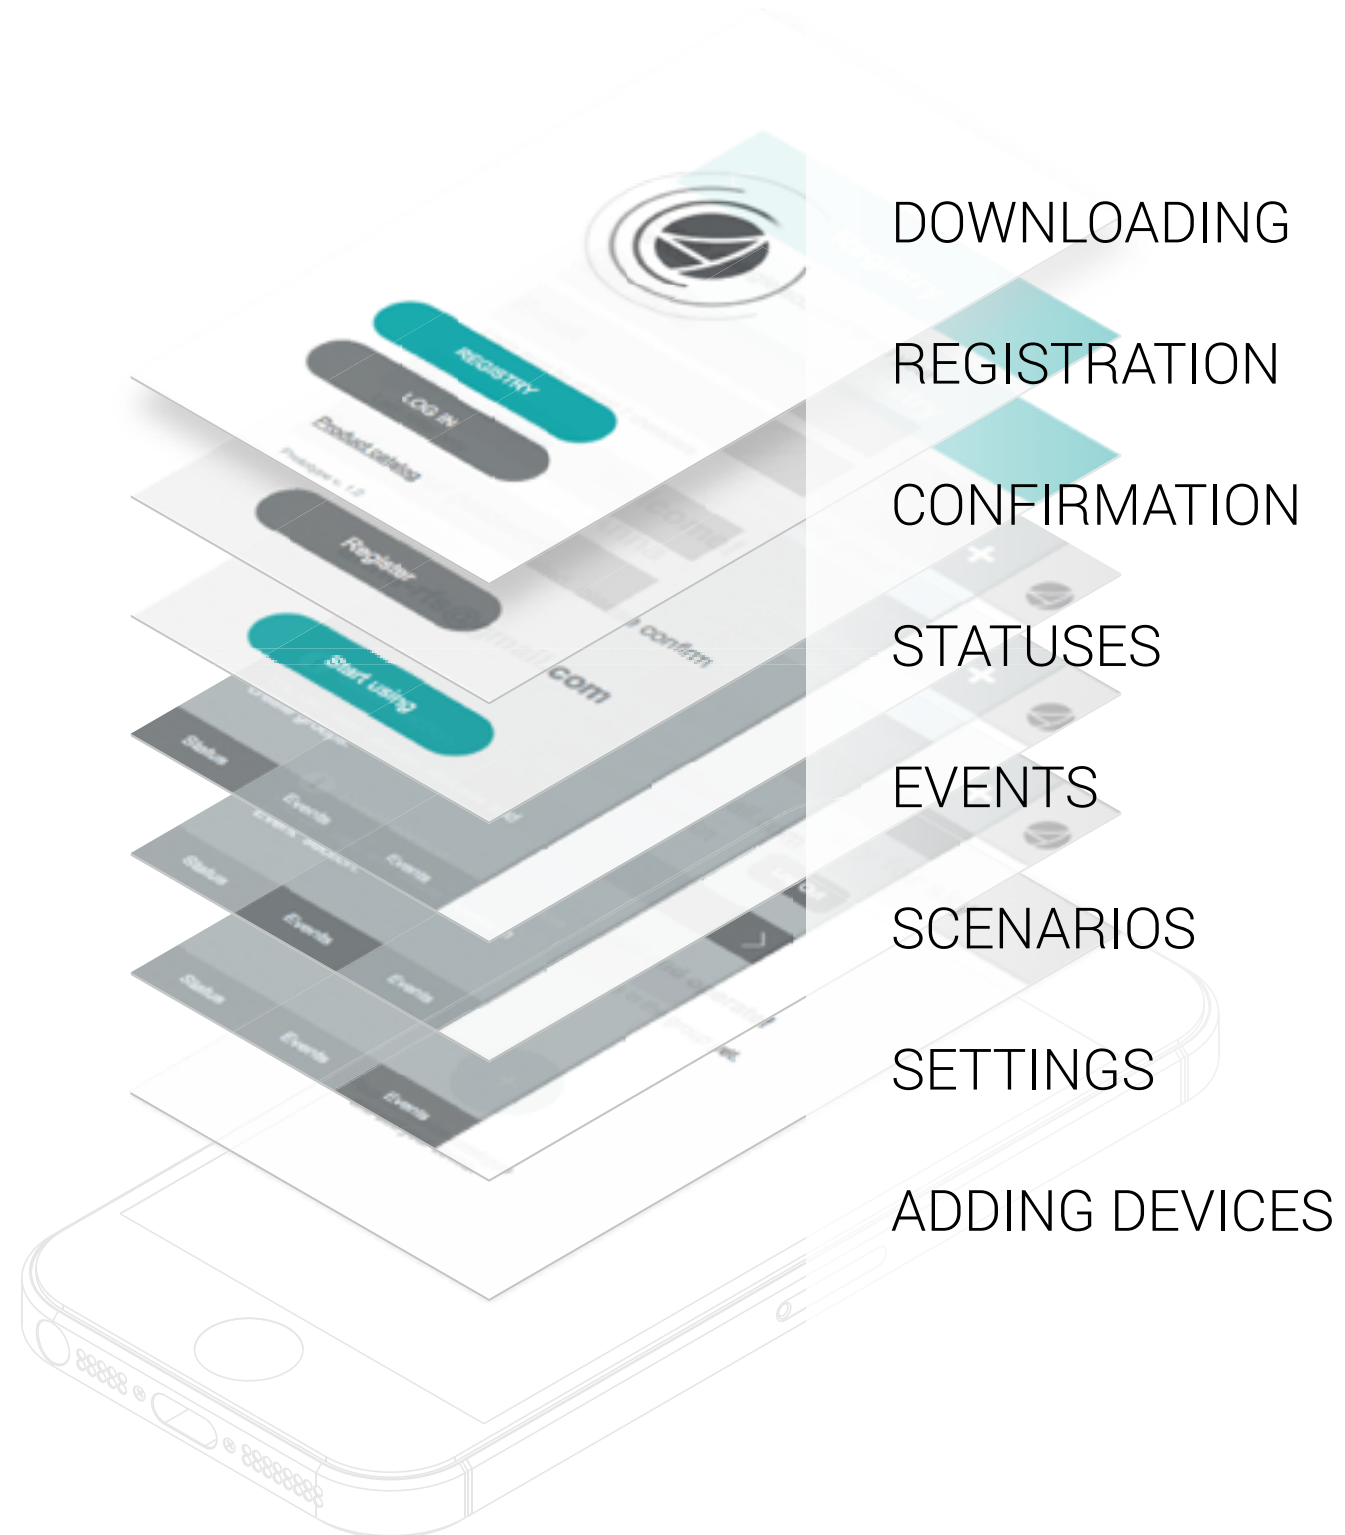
REGISTRY

LOG IN

Product catalog

Register

confirm

com

Start using

Status

Events

Events

Status

Events

Events

Status

Events

Events

DOWNLOADING

REGISTRATION

CONFIRMATION

STATUSES

EVENTS

SCENARIOS

SETTINGS

ADDING DEVICES